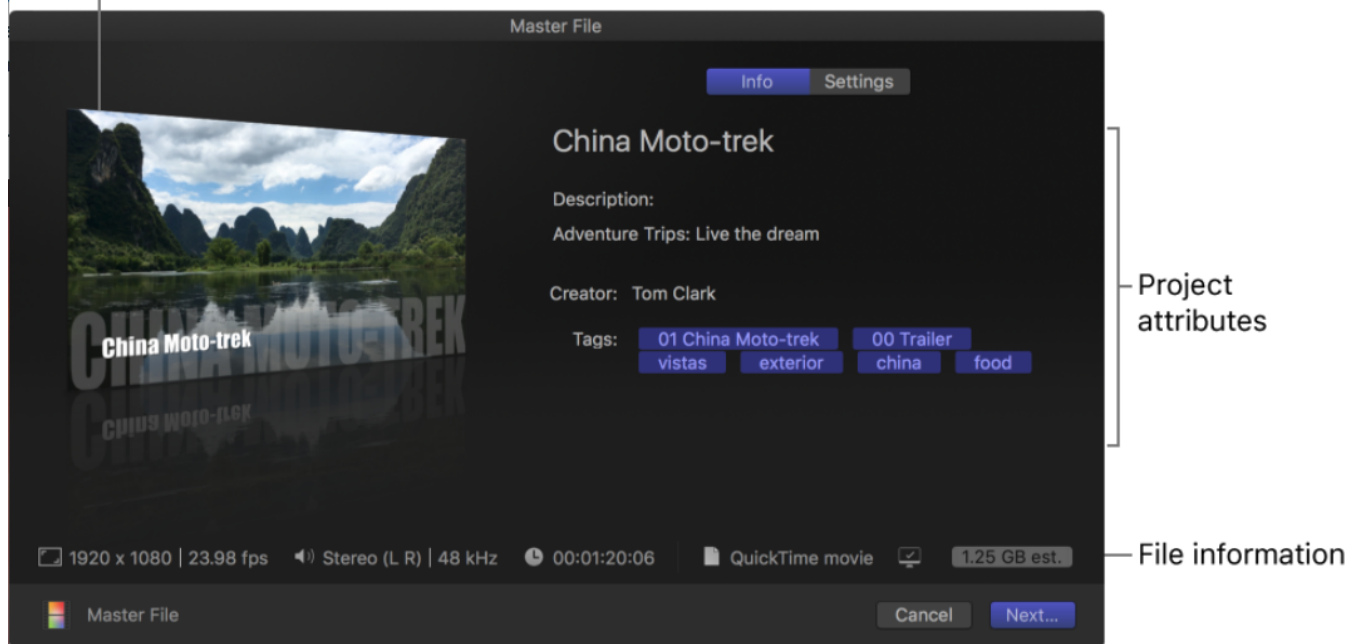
Master File

Info Settings

China Moto-trek

Description:

Adventure Trips: Live the dream

Creator: Tom Clark

Tags: 01 China Moto-trek 00 Trailer vistas exterior china food

CHINA MOTO-TREK

China Moto-trek

Project attributes

1920 x 1080 | 23.98 fps Stereo (L R) | 48 kHz 00:01:20:06 QuickTime movie 1.25 GB est.

File information

Master File

Cancel Next...